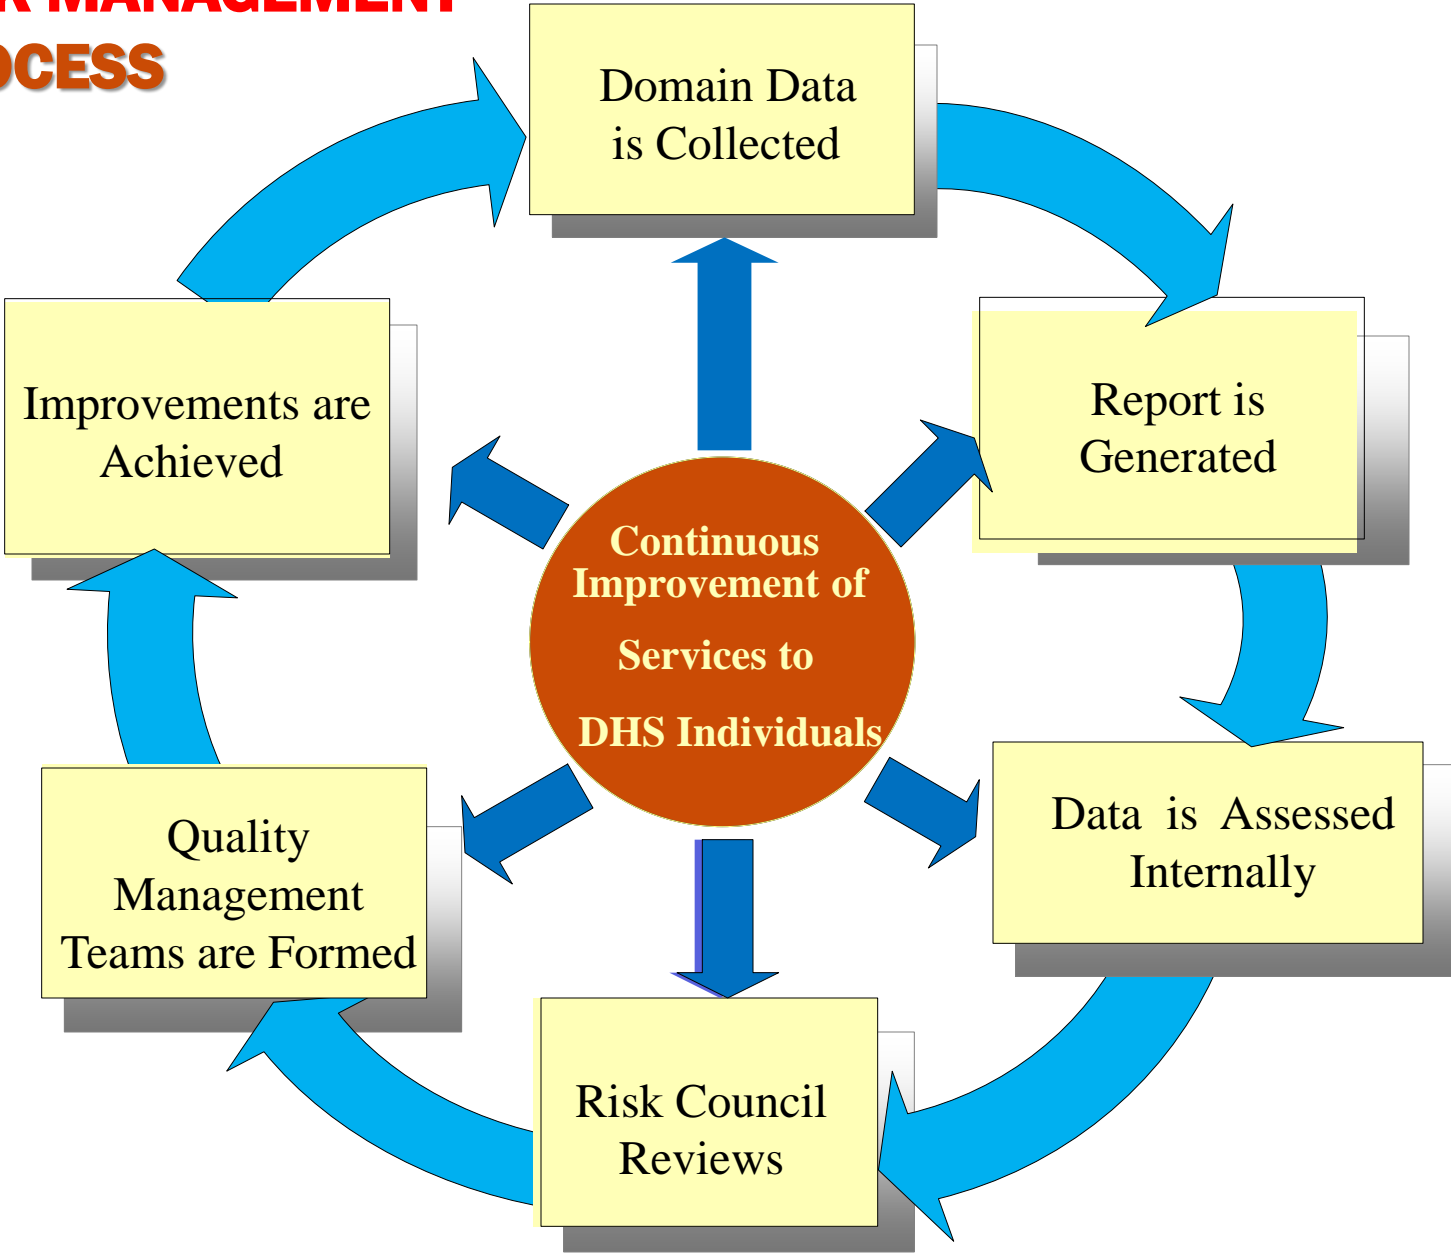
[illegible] MANAGEMENT
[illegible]OCESS

Domain Data is Collected

Report is Generated

Data is Assessed Internally

Risk Council Reviews

Quality Management Teams are Formed

Improvements are Achieved

Continuous Improvement of Services to DHS Individuals